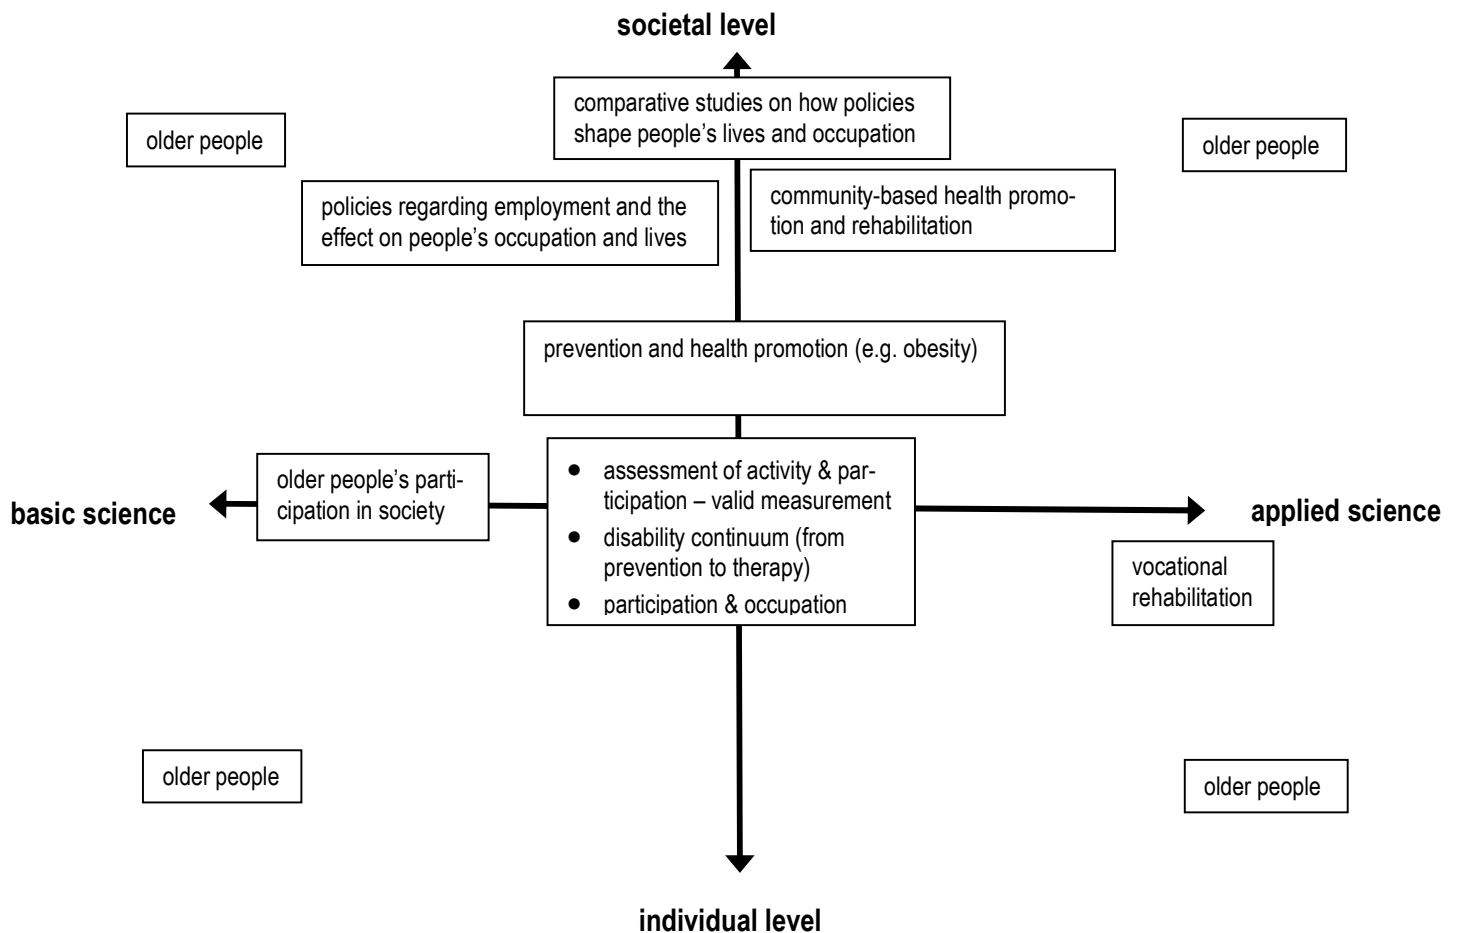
societal level

comparative studies on how policies shape people's lives and occupation

older people

older people

policies regarding employment and the effect on people's occupation and lives

community-based health promotion and rehabilitation

prevention and health promotion (e.g. obesity)

basic science

older people's participation in society

- assessment of activity & participation – valid measurement
- disability continuum (from prevention to therapy)
- participation & occupation

applied science

vocational rehabilitation

older people

older people

individual level